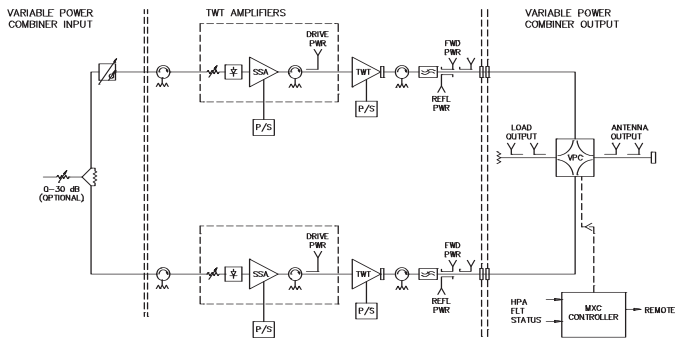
VARIABLE POWER COMBINER INPUT

TWT AMPLIFIERS

VARIABLE POWER COMBINER OUTPUT

DRIVE PWR

SSA

P/S

TWT

P/S

FWD PWR

REFL PWR

0–30 dB (OPTIONAL)

LOAD OUTPUT

VPC

ANTENNA OUTPUT

DRIVE PWR

SSA

P/S

TWT

P/S

FWD PWR

REFL PWR

HPA FLT STATUS

MXC CONTROLLER

REMOTE